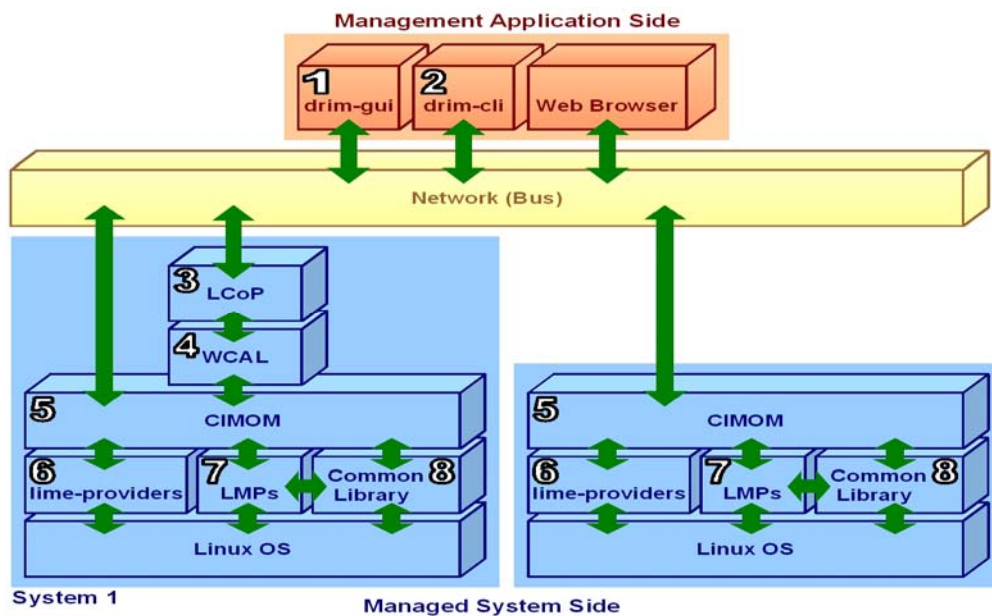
Management Application Side

1 drim-gui
2 drim-cli
Web Browser

Network (Bus)

3 LCoP
4 WCAL
5 CIMOM
6 lime-providers
7 LMPs
Common Library 8
Linux OS

5 CIMOM
6 lime-providers
7 LMPs
Common Library 8
Linux OS

System 1
Managed System Side